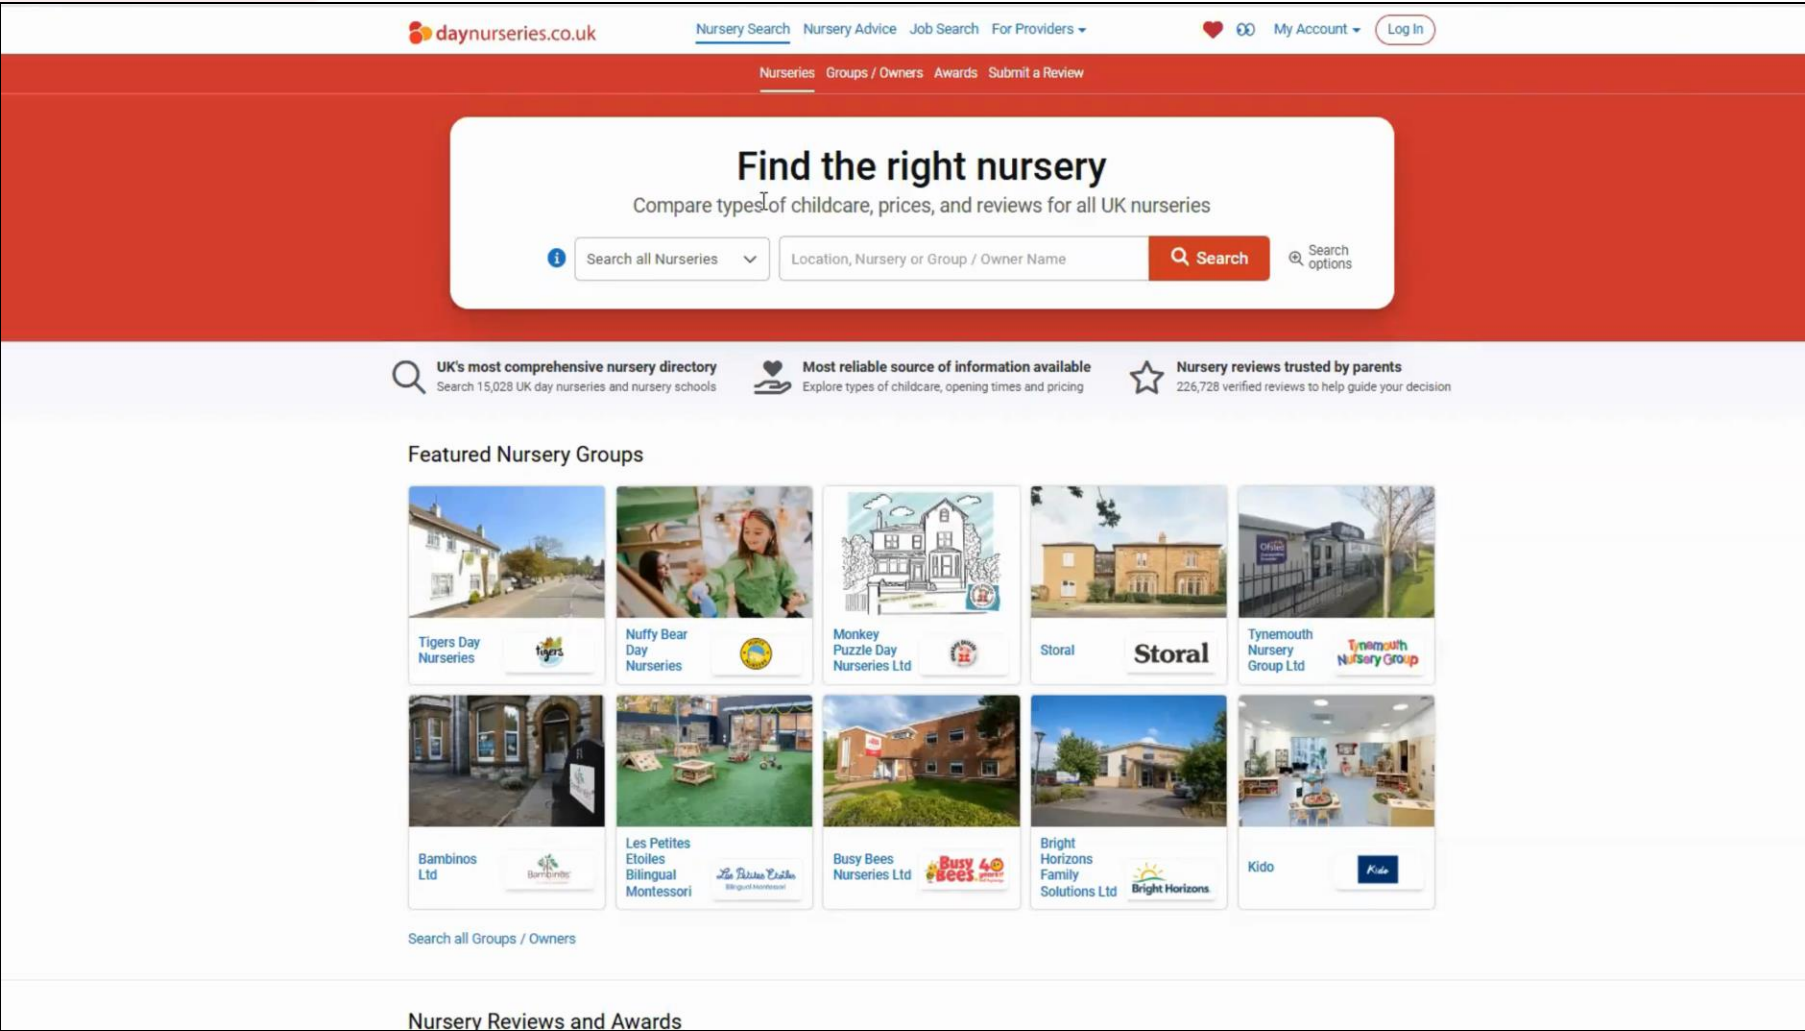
daynurseries.co.uk

Nursery Search Nursery Advice Job Search For Providers

My Account Log In

Nurseries Groups / Owners Awards Submit a Review

Find the right nursery

Compare types of childcare, prices, and reviews for all UK nurseries

Search all Nurseries

Location, Nursery or Group / Owner Name

Search

Search options

UK's most comprehensive nursery directory
Search 15,028 UK day nurseries and nursery schools

Most reliable source of information available
Explore types of childcare, opening times and pricing

Nursery reviews trusted by parents
226,728 verified reviews to help guide your decision

Featured Nursery Groups

Tigers Day Nurseries

Nuffy Bear Day Nurseries

Monkey Puzzle Day Nurseries Ltd

Storal

Storal

Tynemouth Nursery Group Ltd

Tynemouth Nursery Group

Bambinos Ltd

Bambinos

Les Petites Etoiles Bilingual Montessori

Les Petites Etoiles

Busy Bees Nurseries Ltd

Busy Bees 40

Bright Horizons Family Solutions Ltd

Bright Horizons

Kido

Kido

Search all Groups / Owners

Nursery Reviews and Awards